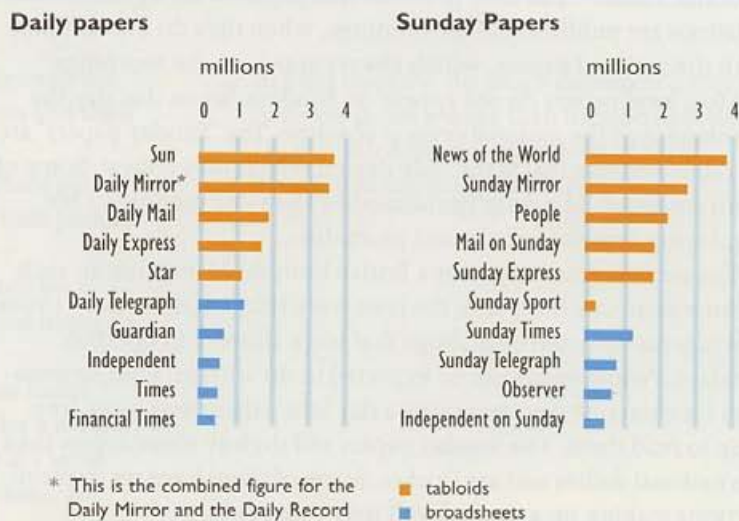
Daily papers

millions

0 1 2 3 4

Sun
Daily Mirror*
Daily Mail
Daily Express
Star
Daily Telegraph
Guardian
Independent
Times
Financial Times

* This is the combined figure for the Daily Mirror and the Daily Record

Sunday Papers

millions

0 1 2 3 4

News of the World
Sunday Mirror
People
Mail on Sunday
Sunday Express
Sunday Sport
Sunday Times
Sunday Telegraph
Observer
Independent on Sunday

tabloids
broadsheets